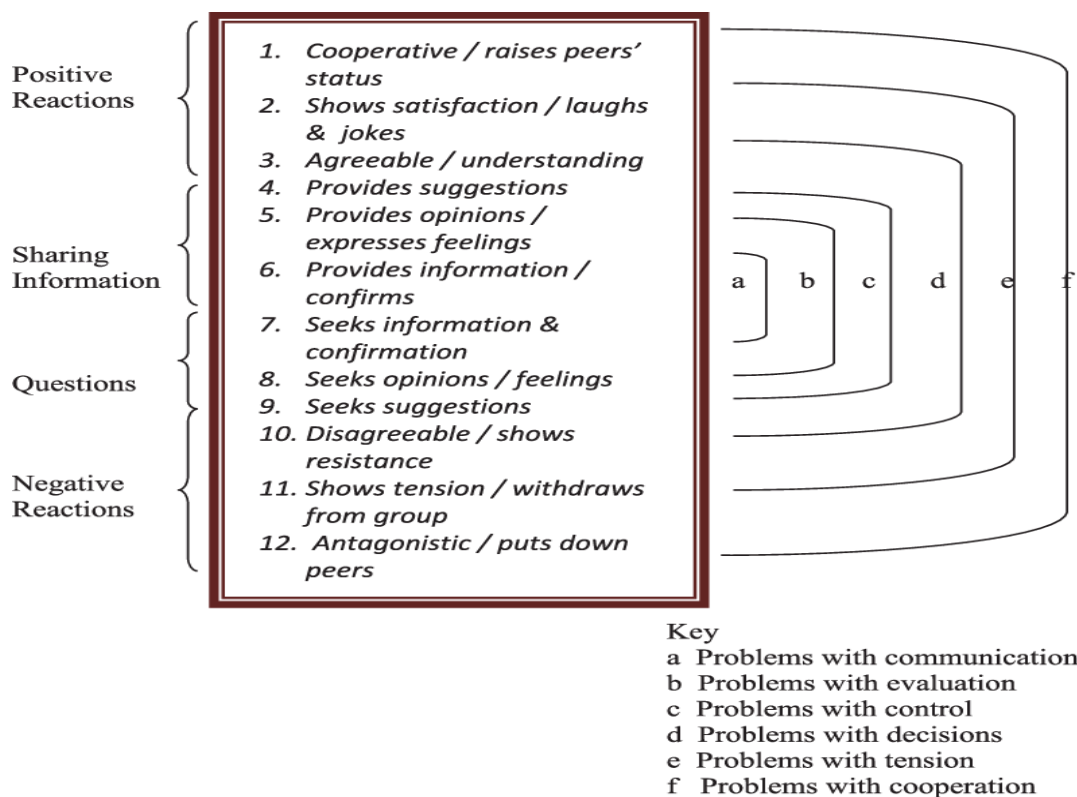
Positive Reactions

Sharing Information

Questions

Negative Reactions

1. Cooperative / raises peers' status
2. Shows satisfaction / laughs & jokes
3. Agreeable / understanding
4. Provides suggestions
5. Provides opinions / expresses feelings
6. Provides information / confirms
7. Seeks information & confirmation
8. Seeks opinions / feelings
9. Seeks suggestions
10. Disagreeable / shows resistance
11. Shows tension / withdraws from group
12. Antagonistic / puts down peers

a b c d e f

Key
a Problems with communication
b Problems with evaluation
c Problems with control
d Problems with decisions
e Problems with tension
f Problems with cooperation